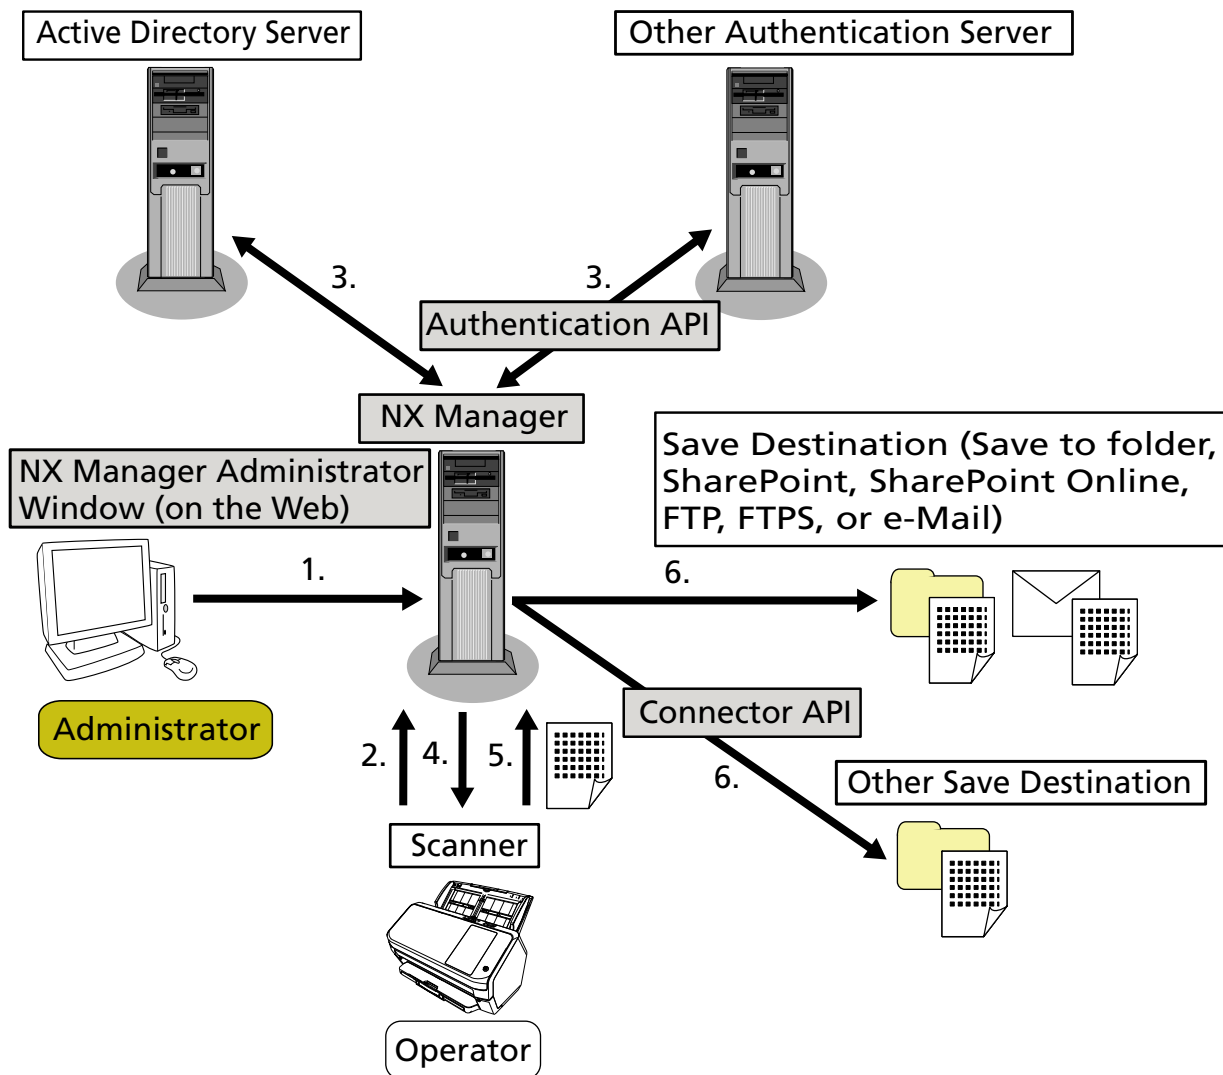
Active Directory Server

Other Authentication Server

3.

3.

Authentication API

NX Manager

NX Manager Administrator Window (on the Web)

Save Destination (Save to folder, SharePoint, SharePoint Online, FTP, FTPS, or e-Mail)

1.

6.

Administrator

Connector API

2.

4.

5.

6.

Other Save Destination

Scanner

Operator